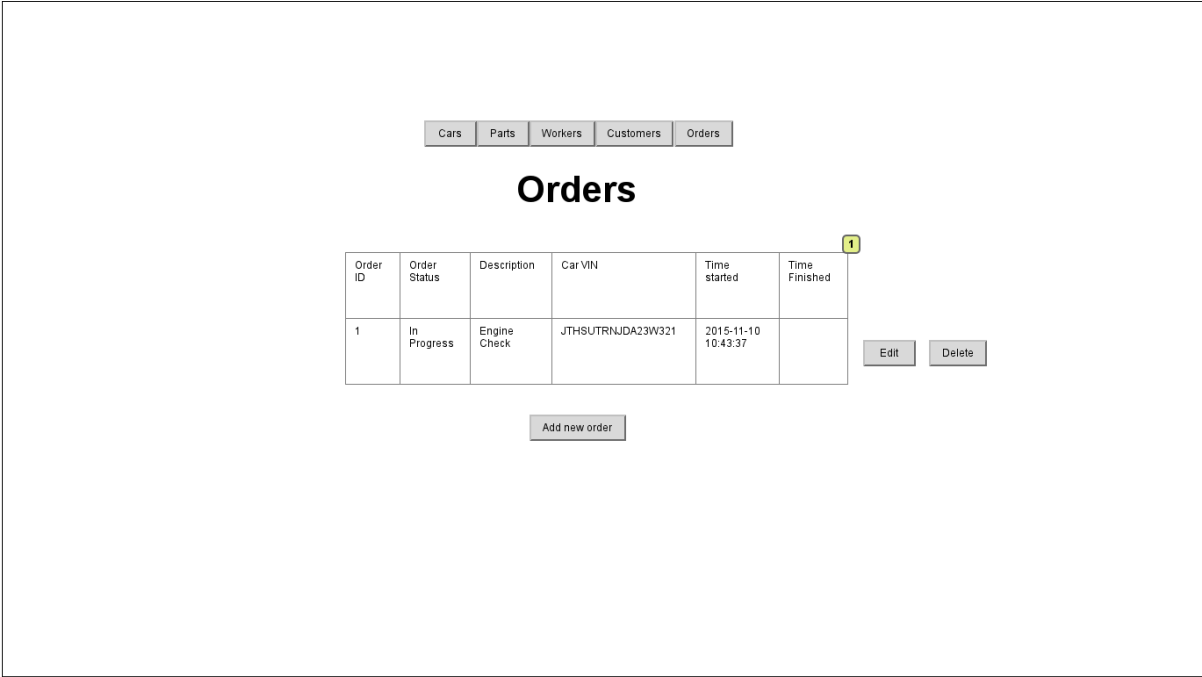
Cars Parts Workers Customers Orders

Orders

1

| Order ID | Order Status | Description | Car VIN | Time started | Time Finished |
|---|---|---|---|---|---|
| 1 | In Progress | Engine Check | JTHSUTRNJDA23W321 | 2015-11-10 10:43:37 | |

Edit Delete

Add new order